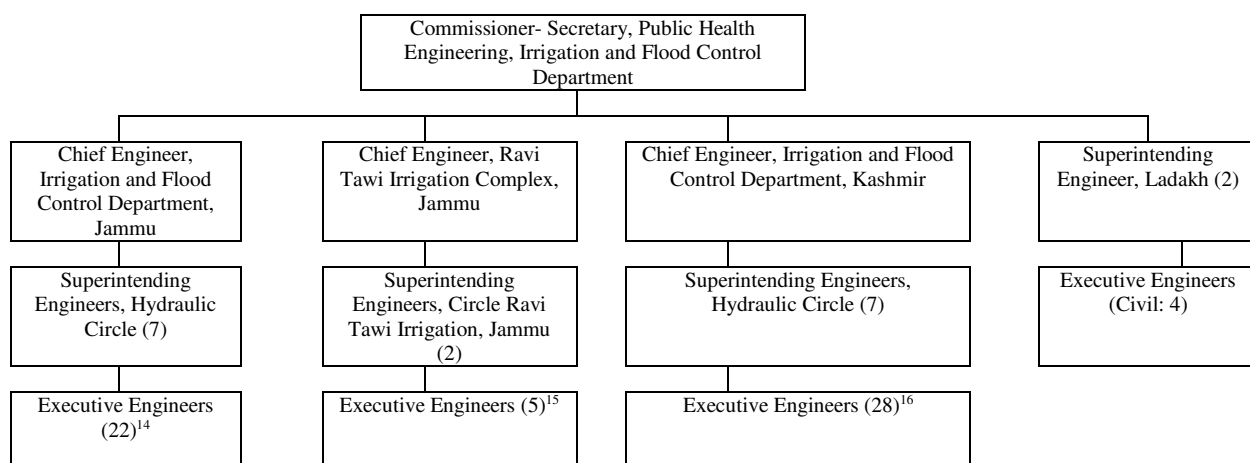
Commissioner- Secretary, Public Health Engineering, Irrigation and Flood Control Department

Chief Engineer, Irrigation and Flood Control Department, Jammu

Superintending Engineers, Hydraulic Circle (7)

Executive Engineers (22)$^{14}$

Chief Engineer, Ravi Tawi Irrigation Complex, Jammu

Superintending Engineers, Circle Ravi Tawi Irrigation, Jammu (2)

Executive Engineers (5)$^{15}$

Chief Engineer, Irrigation and Flood Control Department, Kashmir

Superintending Engineers, Hydraulic Circle (7)

Executive Engineers (28)$^{16}$

Superintending Engineer, Ladakh (2)

Executive Engineers (Civil: 4)